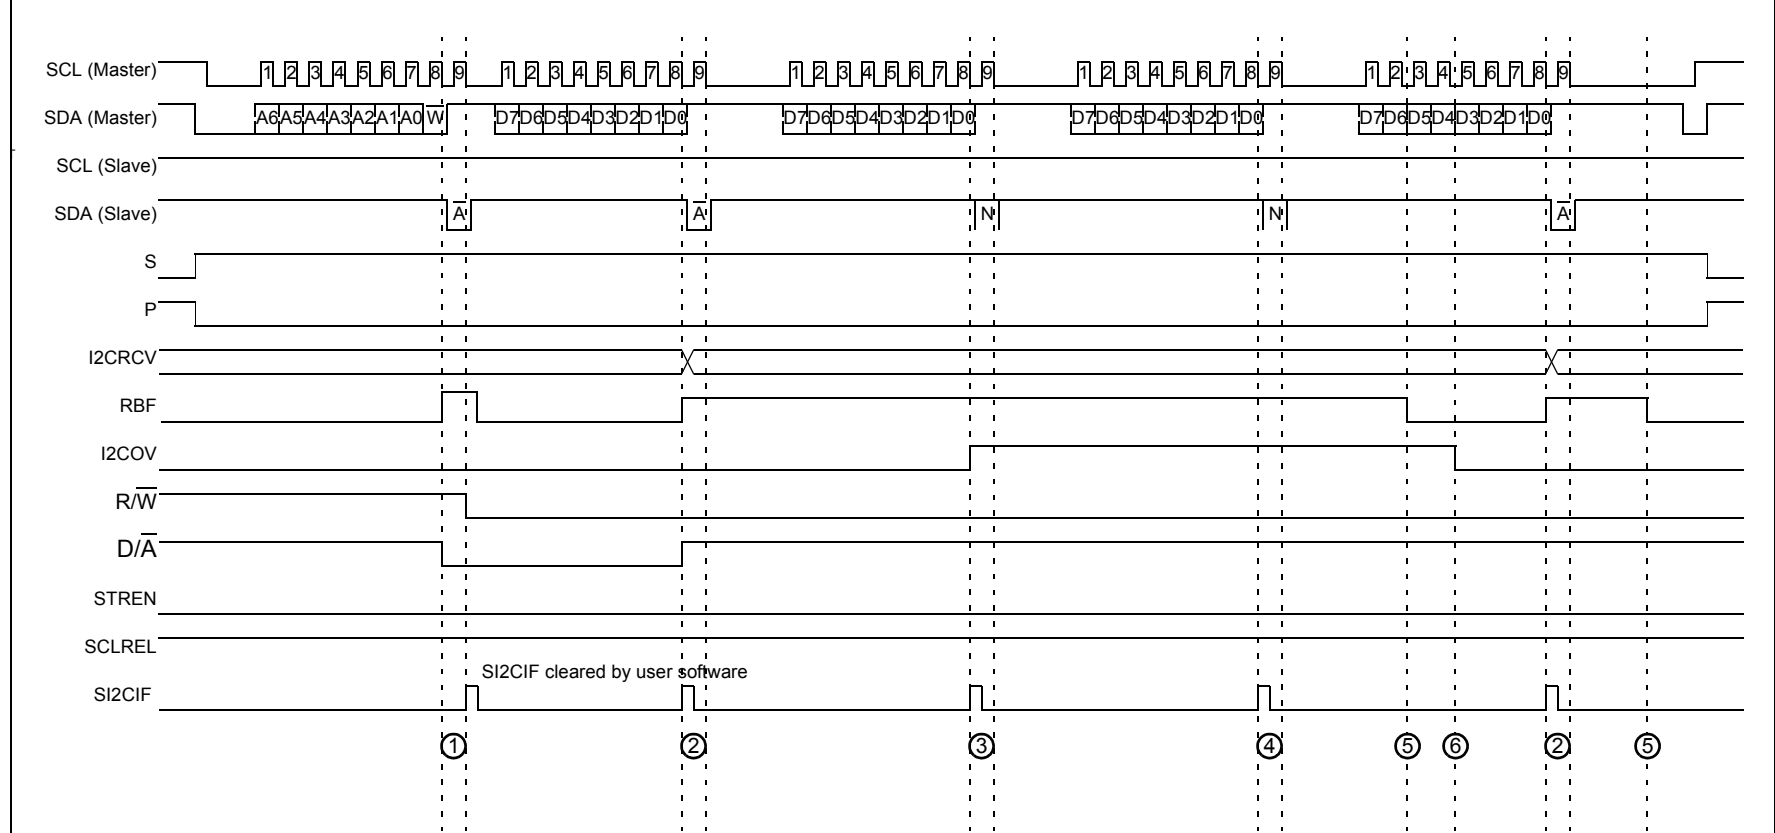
SCL (Master)
1 2 3 4 5 6 7 8 9 1 2 3 4 5 6 7 8 9 1 2 3 4 5 6 7 8 9 1 2 3 4 5 6 7 8 9 1 2 3 4 5 6 7 8 9

SDA (Master)
A6 A5 A4 A3 A2 A1 A0 W D7 D6 D5 D4 D3 D2 D1 D0 D7 D6 D5 D4 D3 D2 D1 D0 D7 D6 D5 D4 D3 D2 D1 D0 D7 D6 D5 D4 D3 D2 D1 D0

SCL (Slave)

SDA (Slave)
A A N N A

S

P

I2CRCV

RBF

I2COV

R/$\overline{W}$

D/$\overline{A}$

STREN

SCLREL

SI2CIF
SI2CIF cleared by user software

① ② ③ ④ ⑤ ⑥ ② ⑤